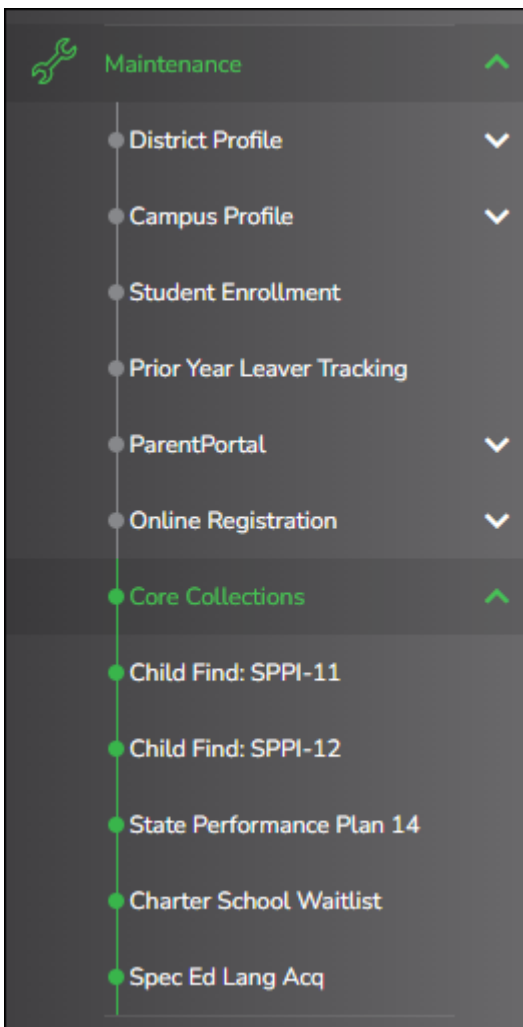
Maintenance

District Profile

Campus Profile

Student Enrollment

Prior Year Leaver Tracking

ParentPortal

Online Registration

Core Collections

Child Find: SPPI-11

Child Find: SPPI-12

State Performance Plan 14

Charter School Waitlist

Spec Ed Lang Acq